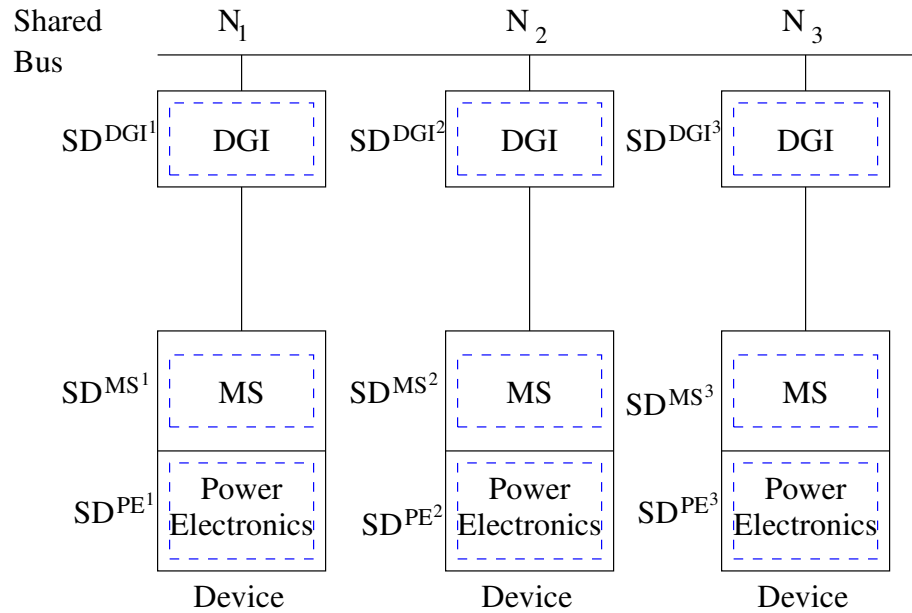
Shared Bus

$N_1$

$N_2$

$N_3$

$SD^{DGI^1}$ DGI

$SD^{DGI^2}$ DGI

$SD^{DGI^3}$ DGI

$SD^{MS^1}$ MS

$SD^{MS^2}$ MS

$SD^{MS^3}$ MS

$SD^{PE^1}$ Power Electronics

$SD^{PE^2}$ Power Electronics

$SD^{PE^3}$ Power Electronics

Device

Device

Device